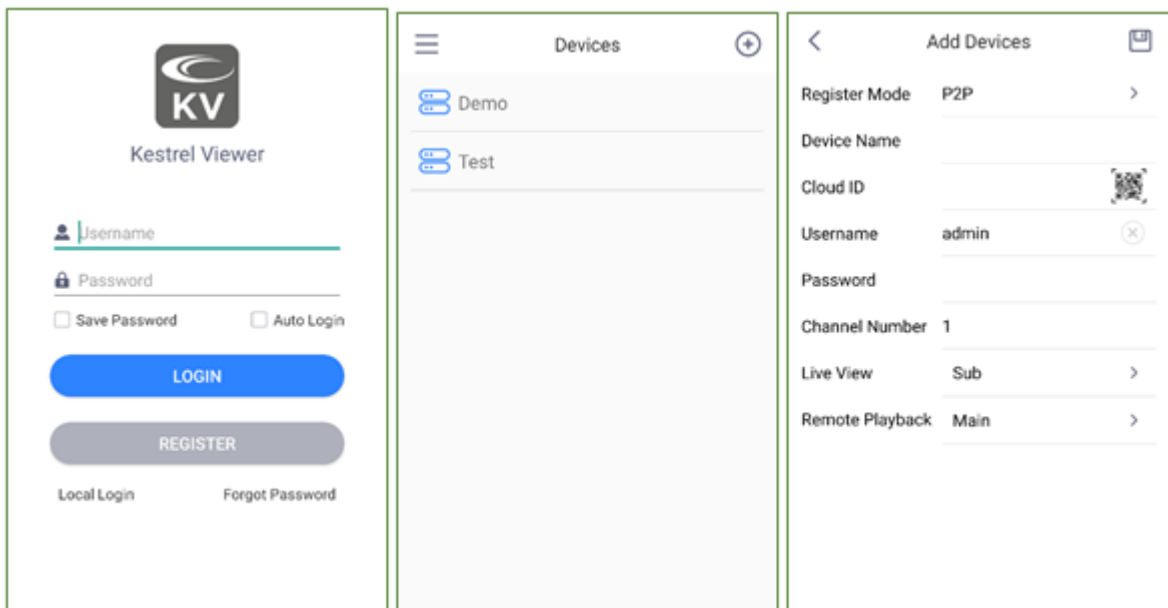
KV

Kestrel Viewer

Username

Password

Save Password

Auto Login

LOGIN

REGISTER

Local Login

Forgot Password

Devices

Demo

Test

Add Devices

Register Mode P2P

Device Name

Cloud ID

Username admin

Password

Channel Number 1

Live View Sub

Remote Playback Main